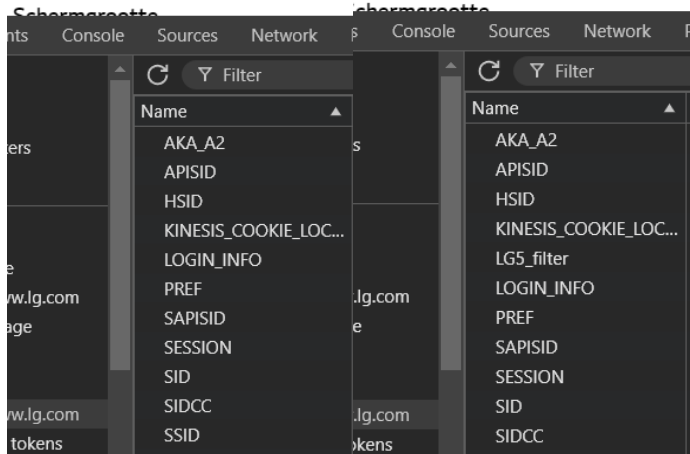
Schermgreotte
nts Console Sources Network

Filter
Name ▲
ters
AKA_A2
APISID
HSID
KINESIS_COOKIE_LOC...
e
LOGIN_INFO
w.lg.com
PREF
age
SAPISID
SESSION
SID
w.lg.com
SIDCC
tokens
SSID

Schermgreotte
s Console Sources Network

Filter
Name ▲
s
AKA_A2
APISID
HSID
KINESIS_COOKIE_LOC...
LG5_filter
LOGIN_INFO
.lg.com
PREF
e
SAPISID
SESSION
SID
.lg.com
SIDCC
okens